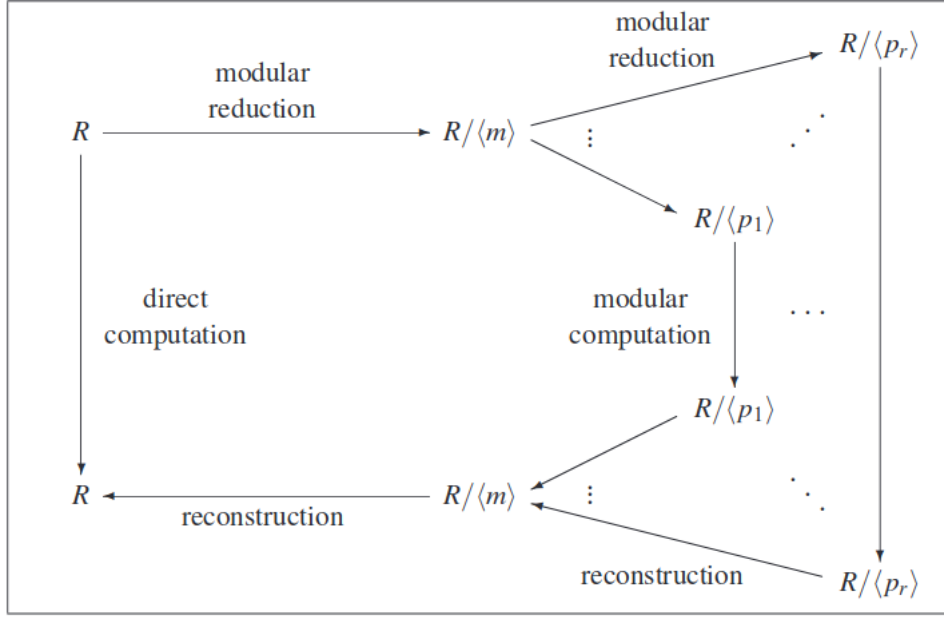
modular reduction

$R/\langle p_r \rangle$

modular reduction

$R$

$R/\langle m \rangle$

$\vdots$

$\cdot^{\cdot^{\cdot}}$

$R/\langle p_1 \rangle$

direct computation

modular computation

$\cdots$

$R/\langle p_1 \rangle$

$R$

$R/\langle m \rangle$

$\vdots$

$\ddots$

reconstruction

reconstruction

$R/\langle p_r \rangle$